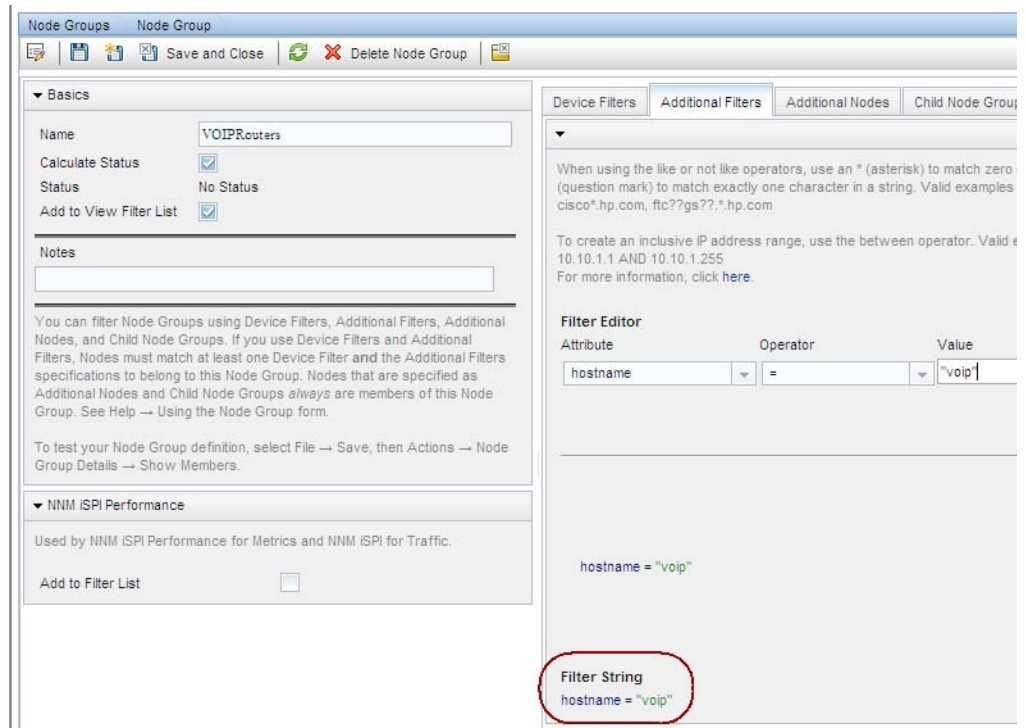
Node Groups Node Group

Save and Close Delete Node Group

Basics

Name VOIPRouters
Calculate Status
Status No Status
Add to View Filter List

Notes

You can filter Node Groups using Device Filters, Additional Filters, Additional Nodes, and Child Node Groups. If you use Device Filters and Additional Filters, Nodes must match at least one Device Filter and the Additional Filters specifications to belong to this Node Group. Nodes that are specified as Additional Nodes and Child Node Groups *always* are members of this Node Group. See Help → Using the Node Group form.

To test your Node Group definition, select File → Save, then Actions → Node Group Details → Show Members.

NNM iSPI Performance

Used by NNM iSPI Performance for Metrics and NNM iSPI for Traffic.

Add to Filter List

Device Filters Additional Filters Additional Nodes Child Node Group

When using the like or not like operators, use an * (asterisk) to match zero (question mark) to match exactly one character in a string. Valid examples cisco*.hp.com, ftc??gs??.*.hp.com

To create an inclusive IP address range, use the between operator. Valid e 10.10.1.1 AND 10.10.1.255
For more information, click here.

Filter Editor

| Attribute | Operator | Value |
|---|---|---|
| hostname | = | "voip" |

hostname = "voip"

Filter String
hostname = "voip"